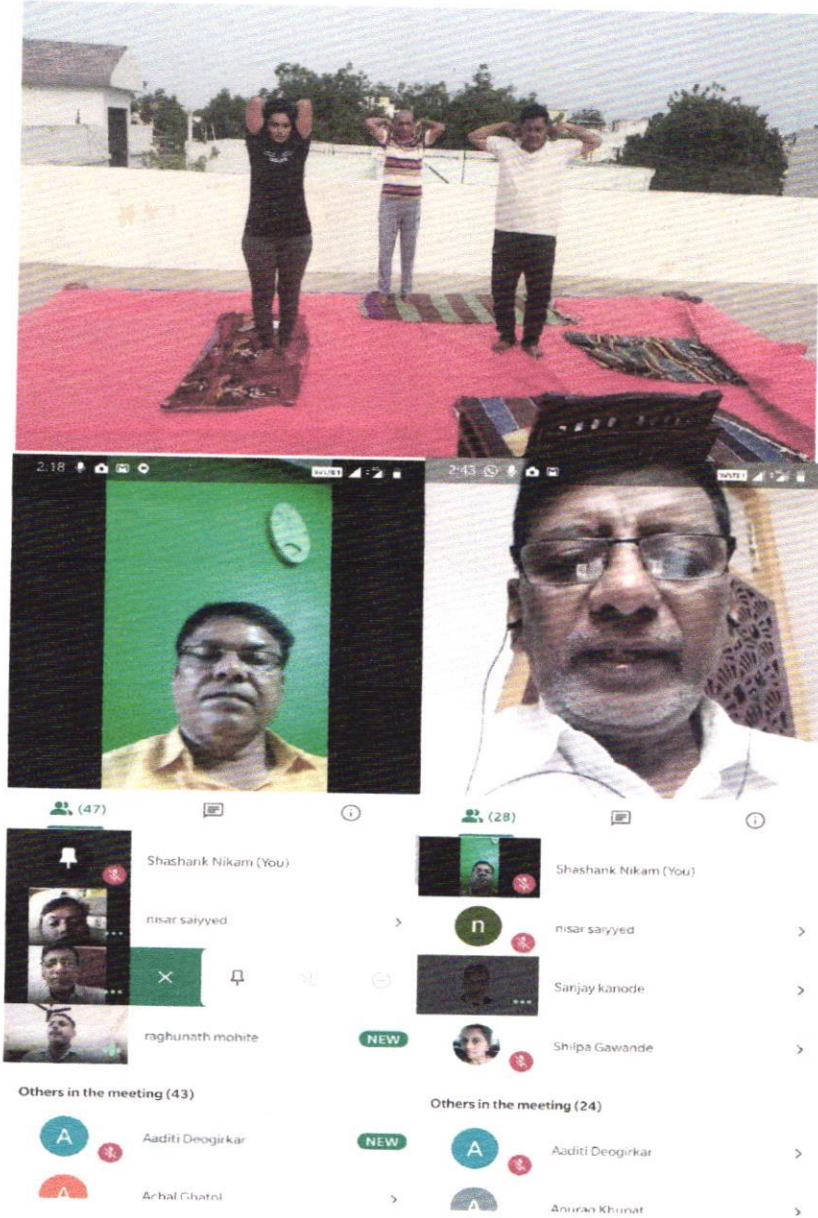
2:18

2:43

(47)

Shashank Nikam (You)

nisar saiyyed

raghunath mohite

NEW

Others in the meeting (43)

A

Aaditi Deogirkar

NEW

A

Achal Ghatol

(28)

Shashank Nikam (You)

n

nisar saiyyed

Sanjay kanode

Shilpa Gawande

Others in the meeting (24)

A

Aaditi Deogirkar

A

Anurag Khupat